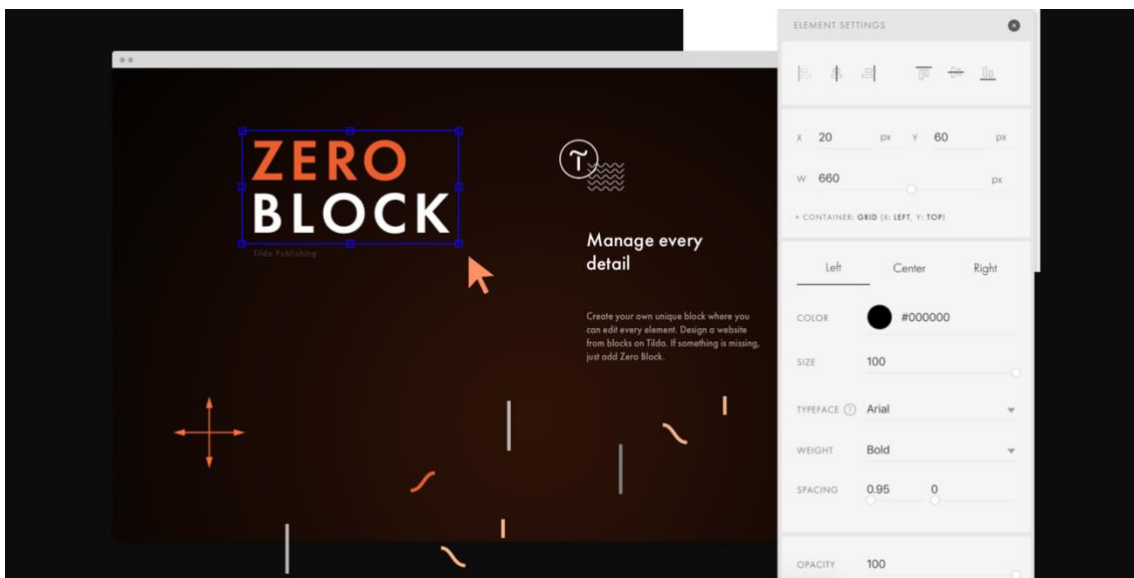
ZERO
BLOCK
Tilda Publishing

T

Manage every detail

Create your own unique block where you can edit every element. Design a website from blocks on Tilda. If something is missing, just add Zero Block.

ELEMENT SETTINGS

X 20 px Y 60 px

W 660 px

+ CONTAINER: GRID (X: LEFT, Y: TOP)

Left Center Right

COLOR #000000

SIZE 100

TYPEFACE Arial

WEIGHT Bold

SPACING 0.95 0

OPACITY 100